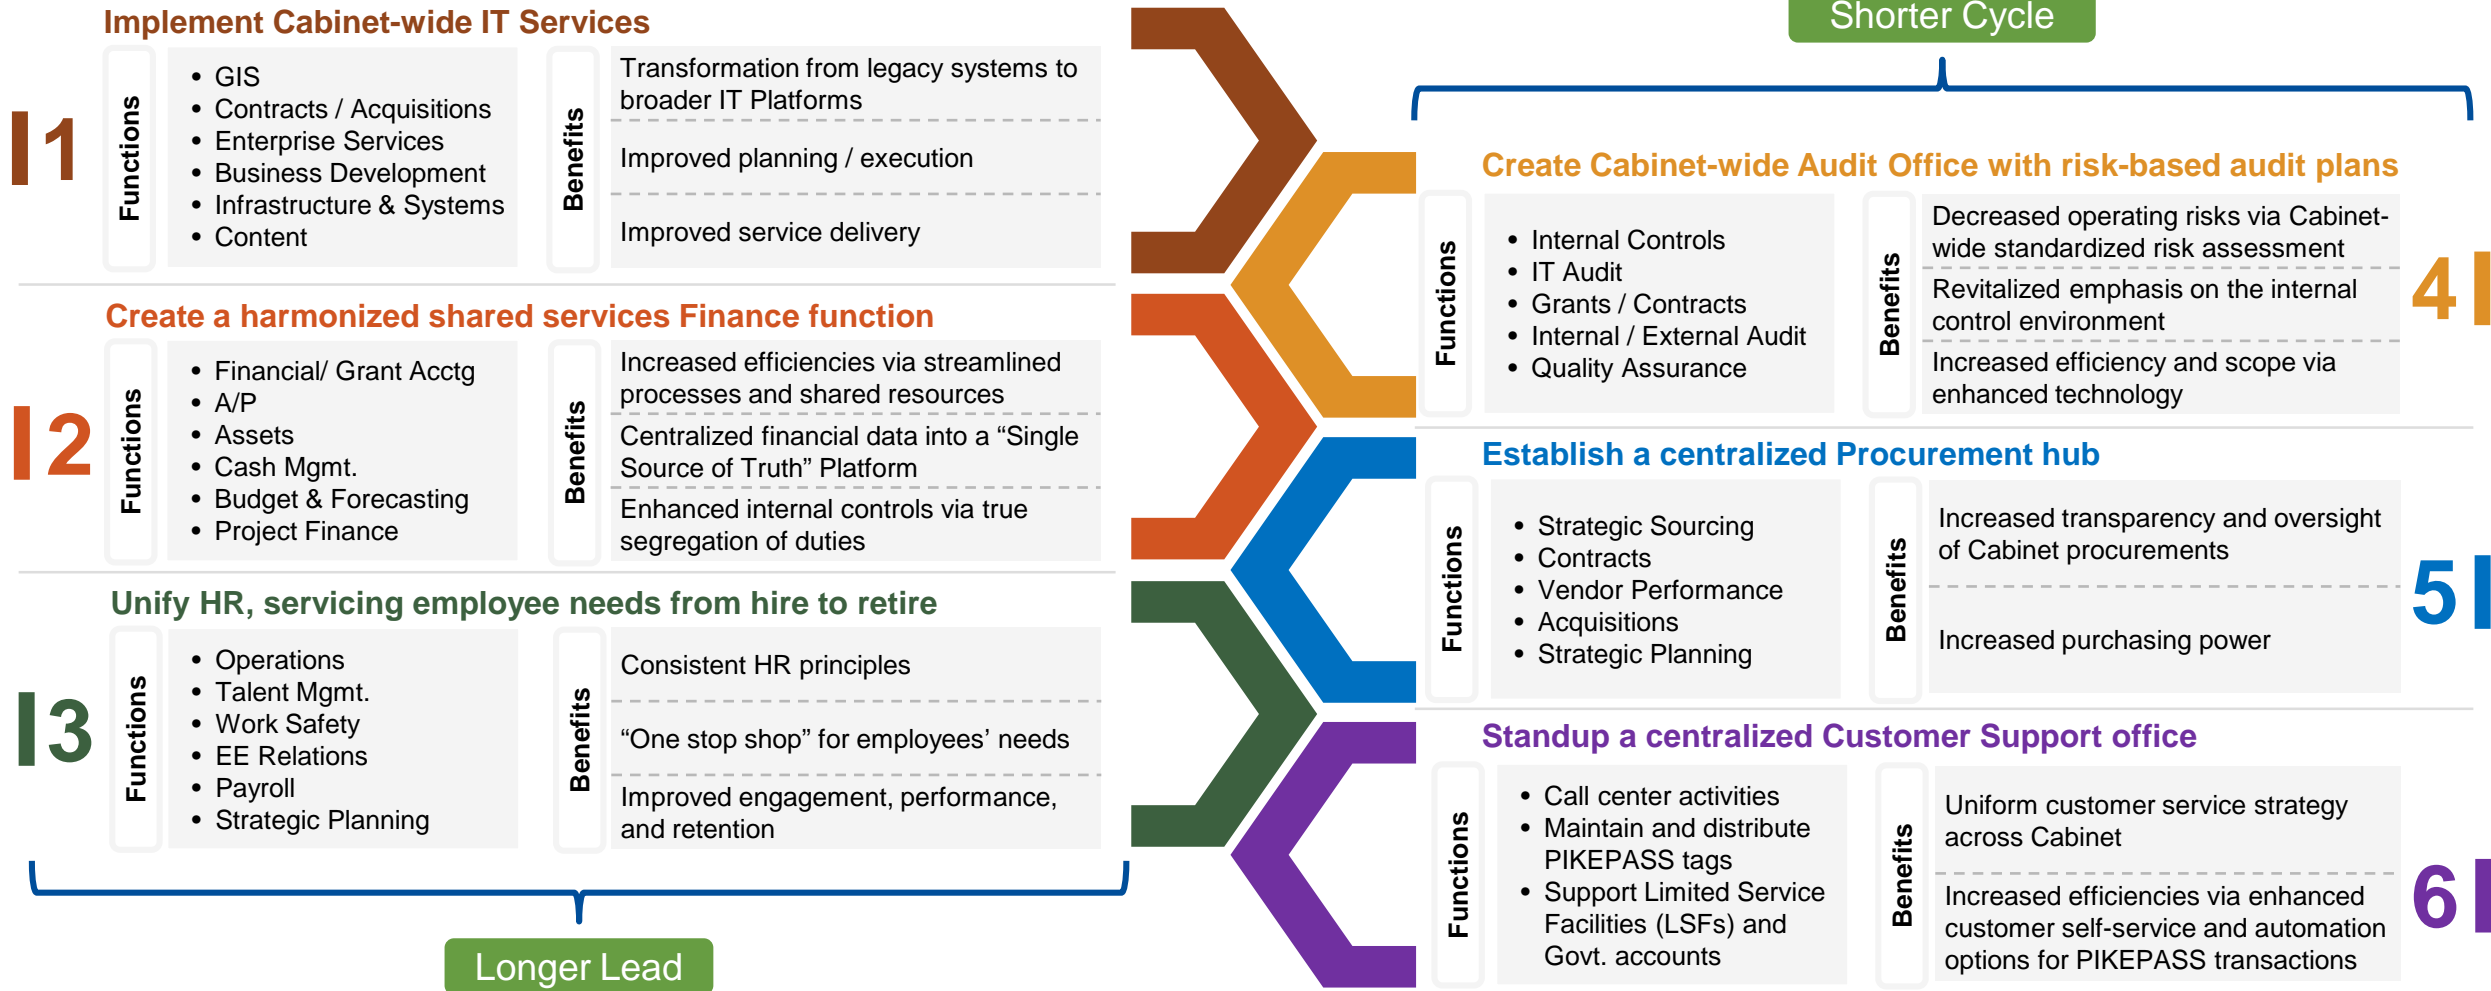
Implement Cabinet-wide IT Services

1

Functions

- GIS
- Contracts / Acquisitions
- Enterprise Services
- Business Development
- Infrastructure & Systems
- Content

Benefits

Transformation from legacy systems to broader IT Platforms

Improved planning / execution

Improved service delivery

Create a harmonized shared services Finance function

2

Functions

- Financial/ Grant Acctg
- A/P
- Assets
- Cash Mgmt.
- Budget & Forecasting
- Project Finance

Benefits

Increased efficiencies via streamlined processes and shared resources

Centralized financial data into a “Single Source of Truth” Platform

Enhanced internal controls via true segregation of duties

Unify HR, servicing employee needs from hire to retire

3

Functions

- Operations
- Talent Mgmt.
- Work Safety
- EE Relations
- Payroll
- Strategic Planning

Benefits

Consistent HR principles

“One stop shop” for employees’ needs

Improved engagement, performance, and retention

Longer Lead

Shorter Cycle

Create Cabinet-wide Audit Office with risk-based audit plans

Functions

- Internal Controls
- IT Audit
- Grants / Contracts
- Internal / External Audit
- Quality Assurance

Benefits

Decreased operating risks via Cabinet-wide standardized risk assessment

Revitalized emphasis on the internal control environment

Increased efficiency and scope via enhanced technology

4

Establish a centralized Procurement hub

Functions

- Strategic Sourcing
- Contracts
- Vendor Performance
- Acquisitions
- Strategic Planning

Benefits

Increased transparency and oversight of Cabinet procurements

Increased purchasing power

5

Standup a centralized Customer Support office

Functions

- Call center activities
- Maintain and distribute PIKEPASS tags
- Support Limited Service Facilities (LSFs) and Govt. accounts

Benefits

Uniform customer service strategy across Cabinet

Increased efficiencies via enhanced customer self-service and automation options for PIKEPASS transactions

6